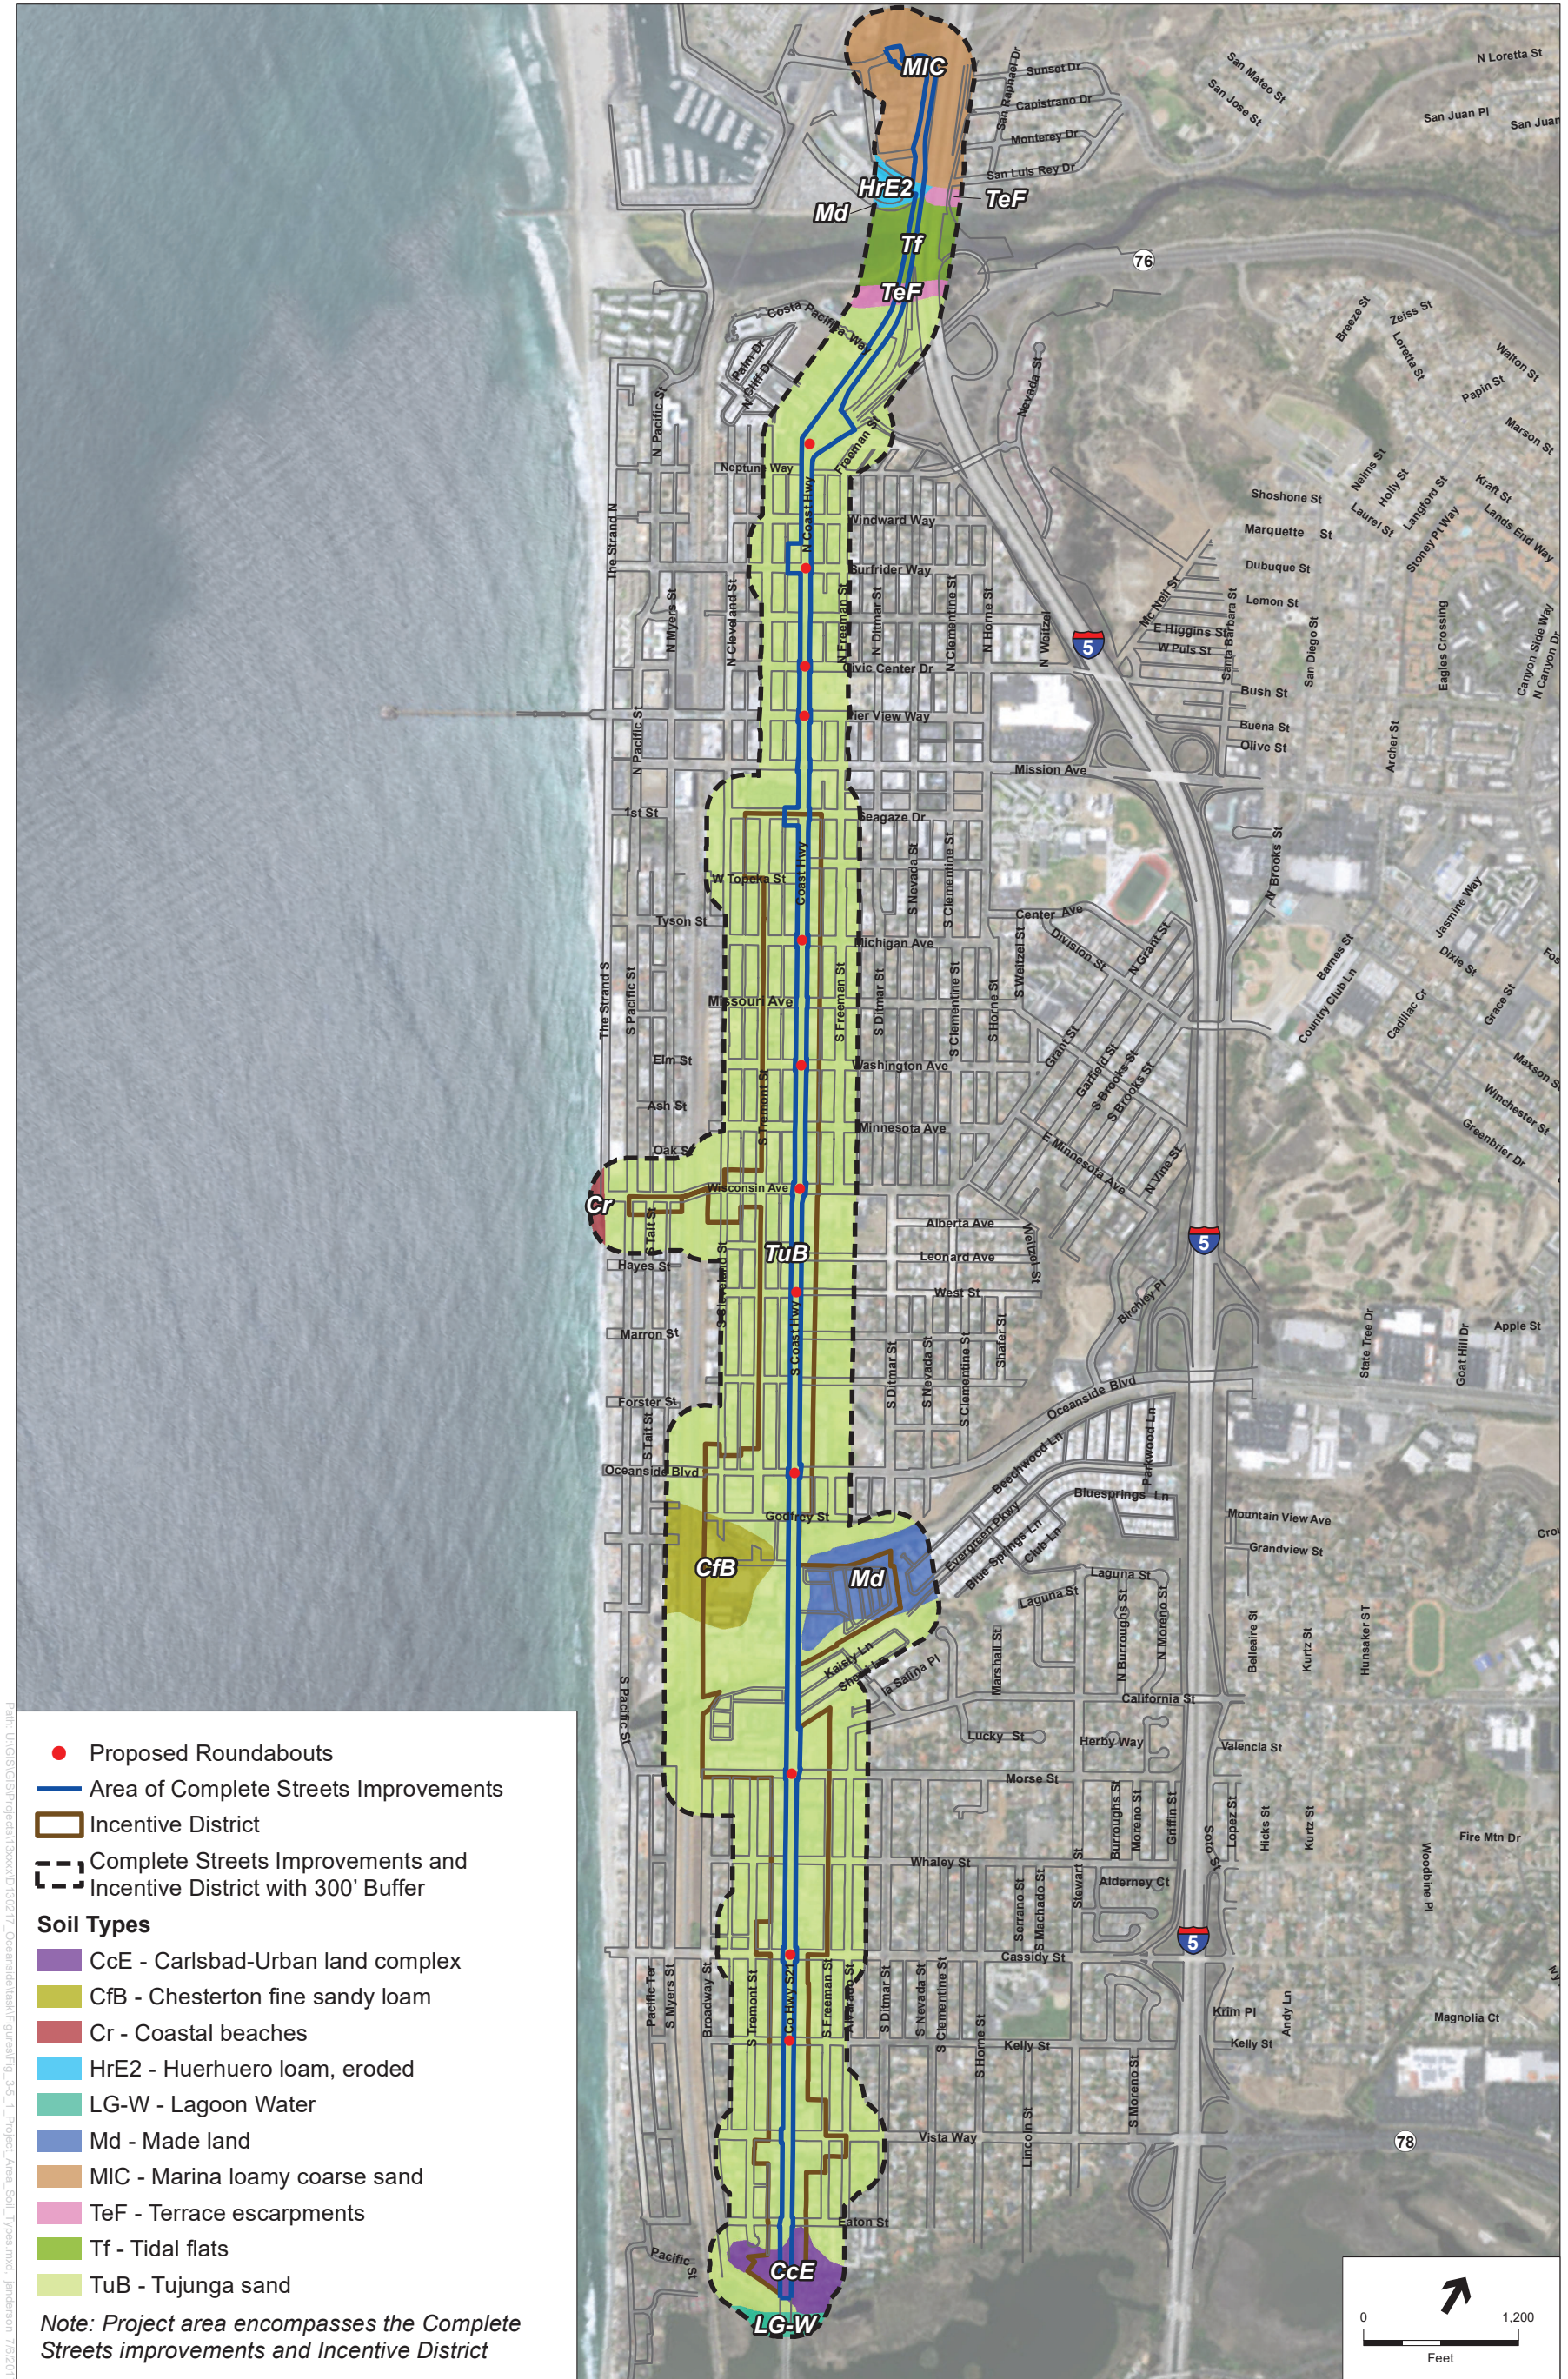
MIC
HrE2
Md
TeF
Tf
TeF
Cr
TuB
CfB
Md
CcE
LG-W

N Loretta St
San Mateo St
San Jose St
San Juan Pl
Sunset Dr
Capistrano Dr
Monterey Dr
San Luis Rey Dr
76
Costa Pacifica Way
Neptune Way
Windward Way
Surfrider Way
Civic Center Dr
Pier View Way
Mission Ave
Seagaze Dr
1st St
W Topeka St
Tyson St
Michigan Ave
Missouri Ave
Elm St
Ash St
Washington Ave
Minnesota Ave
Oak St
Wisconsin Ave
Hayes St
Alberta Ave
Leonard Ave
West St
Marron St
Forster St
Oceanside Blvd
Godfrey St
Laguna St
California St
Lucky St
Morse St
Whaley St
Cassidy St
Kelly St
Vista Way
Eaton St
Pacific St
N Pacific St
The Strand N
N Myers St
N Cleveland St
N Coast Hwy
N Freeman St
N Ditmar St
N Clementine St
N Horne St
N Weitzel
S Pacific St
The Strand S
S Freeman St
S Ditmar St
S Clementine St
S Nevada St
S Coast Hwy
S Tait St
Shafer St
Division St
Center Ave
Mc Neil St
E Higgins St
W Puls St
Bush St
Buena St
Olive St
Lemon St
Dubuque St
Marquette St
Shoshone St
Breeze St
Zeiss St
Loretta St
Walton St
Papin St
Marson St
Kraft St
Lands End Way
Eagles Crossing
Canyon Side Way
N Canyon Dr
Barnes St
Country Club Ln
Cadillac Cr
Jasmine Way
Dixie St
Grace St
Maxson St
Winchester St
Greenbrier Dr
Apple St
State Tree Dr
Goat Hill Dr
Mountain View Ave
Grandview St
Oceanside Blvd
Beechwood Ln
Parkwood Ln
Bluesprings Ln
Blue Springs Ln
Club Ln
Herby Way
Valencia St
Fire Mtn Dr
Magnolia Ct
Krim Pl
Alderney Ct
5
78

Proposed Roundabouts
Area of Complete Streets Improvements
Incentive District
Complete Streets Improvements and Incentive District with 300' Buffer
Soil Types
CcE - Carlsbad-Urban land complex
CfB - Chesterton fine sandy loam
Cr - Coastal beaches
HrE2 - Huerhuero loam, eroded
LG-W - Lagoon Water
Md - Made land
MIC - Marina loamy coarse sand
TeF - Terrace escarpments
Tf - Tidal flats
TuB - Tujunga sand
Note: Project area encompasses the Complete Streets improvements and Incentive District

0
1,200
Feet